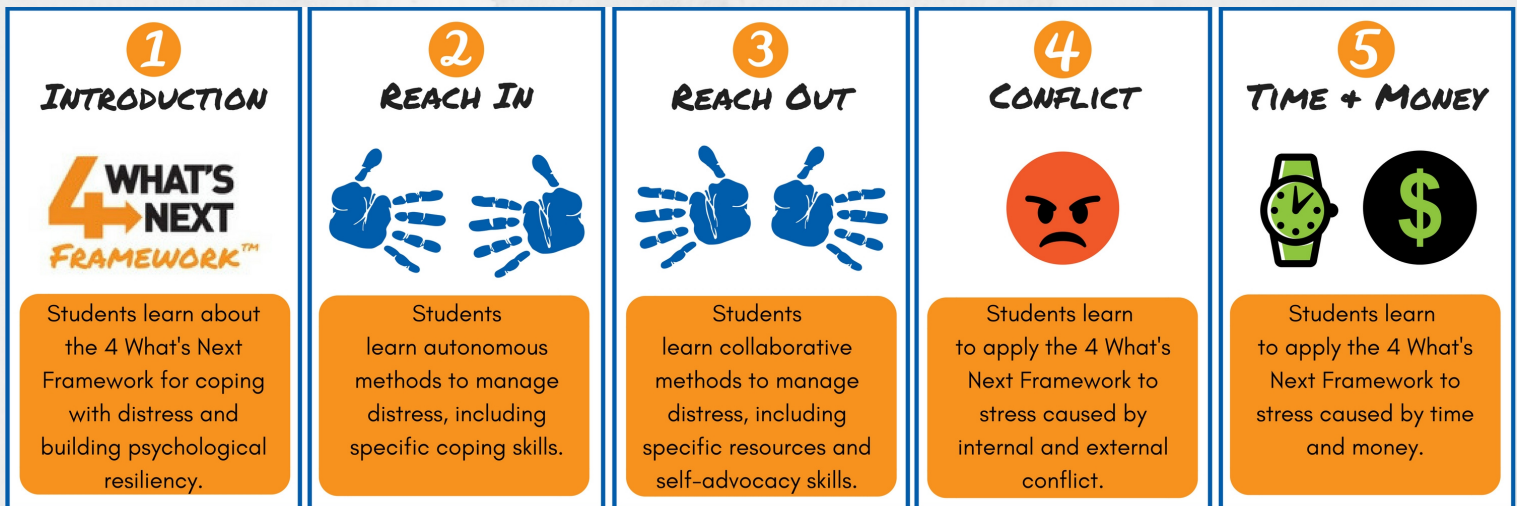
1
INTRODUCTION

4 WHAT'S NEXT
FRAMEWORK™

Students learn about the 4 What's Next Framework for coping with distress and building psychological resiliency.

2
REACH IN

Students learn autonomous methods to manage distress, including specific coping skills.

3
REACH OUT

Students learn collaborative methods to manage distress, including specific resources and self-advocacy skills.

4
CONFLICT

Students learn to apply the 4 What's Next Framework to stress caused by internal and external conflict.

5
TIME + MONEY

$

Students learn to apply the 4 What's Next Framework to stress caused by time and money.